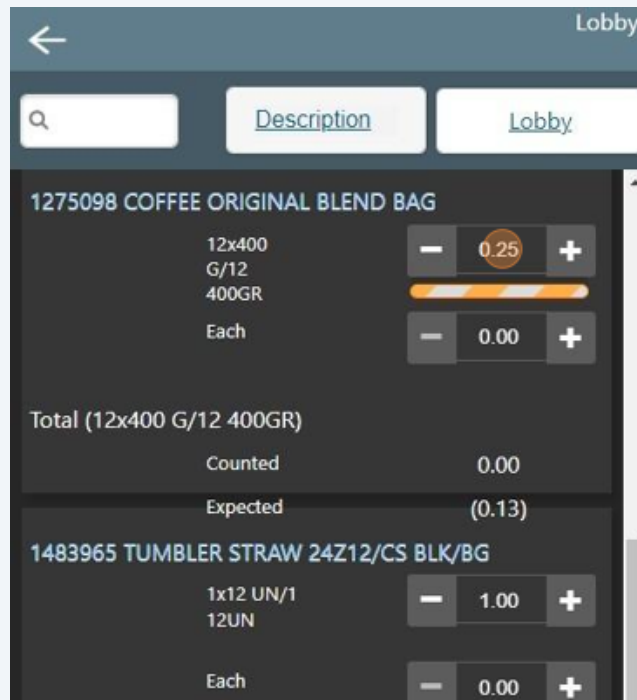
Lobby

Description

Lobby

1275098 COFFEE ORIGINAL BLEND BAG

12x400 G/12 400GR

0.25

Each

0.00

Total (12x400 G/12 400GR)

Counted 0.00

Expected (0.13)

1483965 TUMBLER STRAW 24Z12/CS BLK/BG

1x12 UN/1 12UN

1.00

Each

0.00